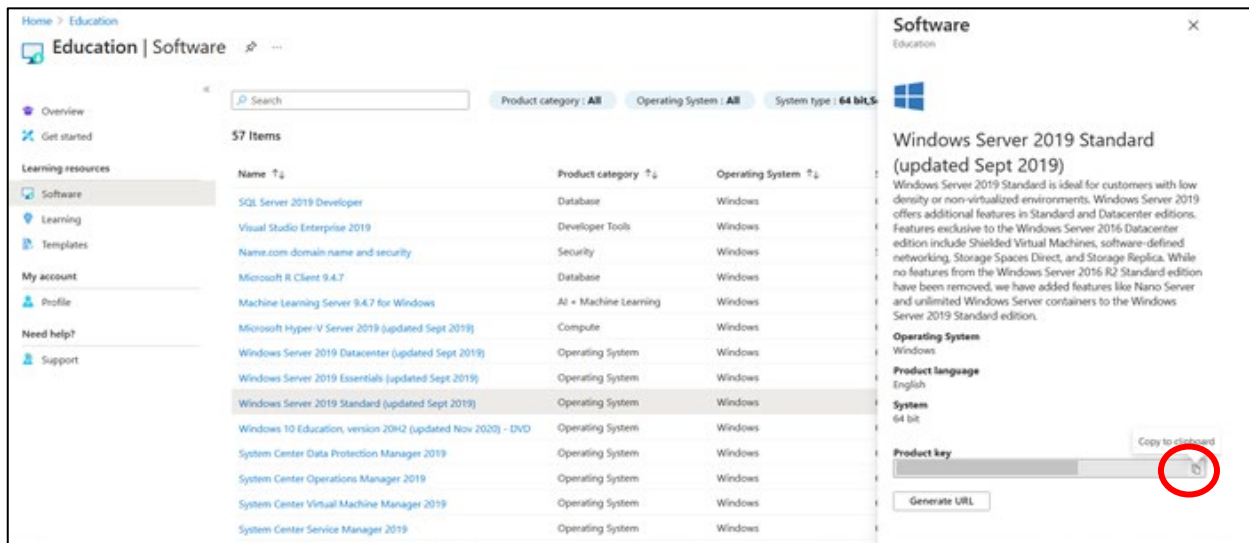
Home > Education

Education | Software

Overview
Get started
Learning resources
Software
Learning
Templates
My account
Profile
Need help?
Support

Search

Product category : All
Operating System : All
System type : 64 bit,S

57 Items

| Name | Product category | Operating System |
|---|---|---|
| SQL Server 2019 Developer | Database | Windows |
| Visual Studio Enterprise 2019 | Developer Tools | Windows |
| Name.com domain name and security | Security | Windows |
| Microsoft R Client 9.4.7 | Database | Windows |
| Machine Learning Server 9.4.7 for Windows | AI + Machine Learning | Windows |
| Microsoft Hyper-V Server 2019 (updated Sept 2019) | Compute | Windows |
| Windows Server 2019 Datacenter (updated Sept 2019) | Operating System | Windows |
| Windows Server 2019 Essentials (updated Sept 2019) | Operating System | Windows |
| Windows Server 2019 Standard (updated Sept 2019) | Operating System | Windows |
| Windows 10 Education, version 20H2 (updated Nov 2020) - DVD | Operating System | Windows |
| System Center Data Protection Manager 2019 | Operating System | Windows |
| System Center Operations Manager 2019 | Operating System | Windows |
| System Center Virtual Machine Manager 2019 | Operating System | Windows |
| System Center Service Manager 2019 | Operating System | Windows |

Software
Education

Windows Server 2019 Standard (updated Sept 2019)

Windows Server 2019 Standard is ideal for customers with low density or non-virtualized environments. Windows Server 2019 offers additional features in Standard and Datacenter editions. Features exclusive to the Windows Server 2016 Datacenter edition include Shielded Virtual Machines, software-defined networking, Storage Spaces Direct, and Storage Replica. While no features from the Windows Server 2016 R2 Standard edition have been removed, we have added features like Nano Server and unlimited Windows Server containers to the Windows Server 2019 Standard edition.

Operating System
Windows

Product language
English

System
64 bit

Copy to clipboard

Product key
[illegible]

Generate URL